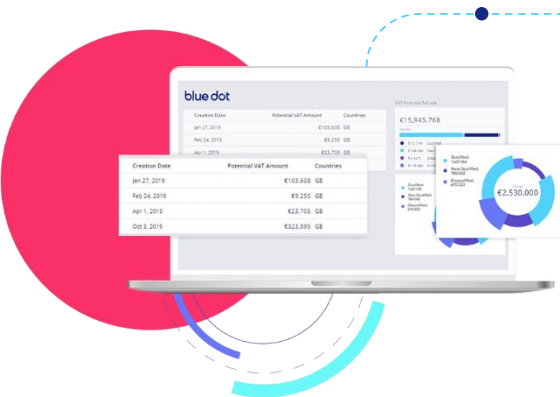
blue dot

| Creation Date | Potential VAT Amount | Countries |
|---|---|---|
| Jan 27, 2019 | €103,638 | GB |
| Feb 24, 2019 | €6,255 | GB |
| Apr 1, 2019 | €23,705 | GB |

€15,945,768

| Creation Date | Potential VAT Amount | Countries |
|---|---|---|
| Jan 27, 2019 | €103,638 | GB |
| Feb 24, 2019 | €6,255 | GB |
| Apr 1, 2019 | €23,705 | GB |
| Oct 3, 2019 | €323,395 | GB |

Qualified
New Qualified
Disqualified

€2,530,000